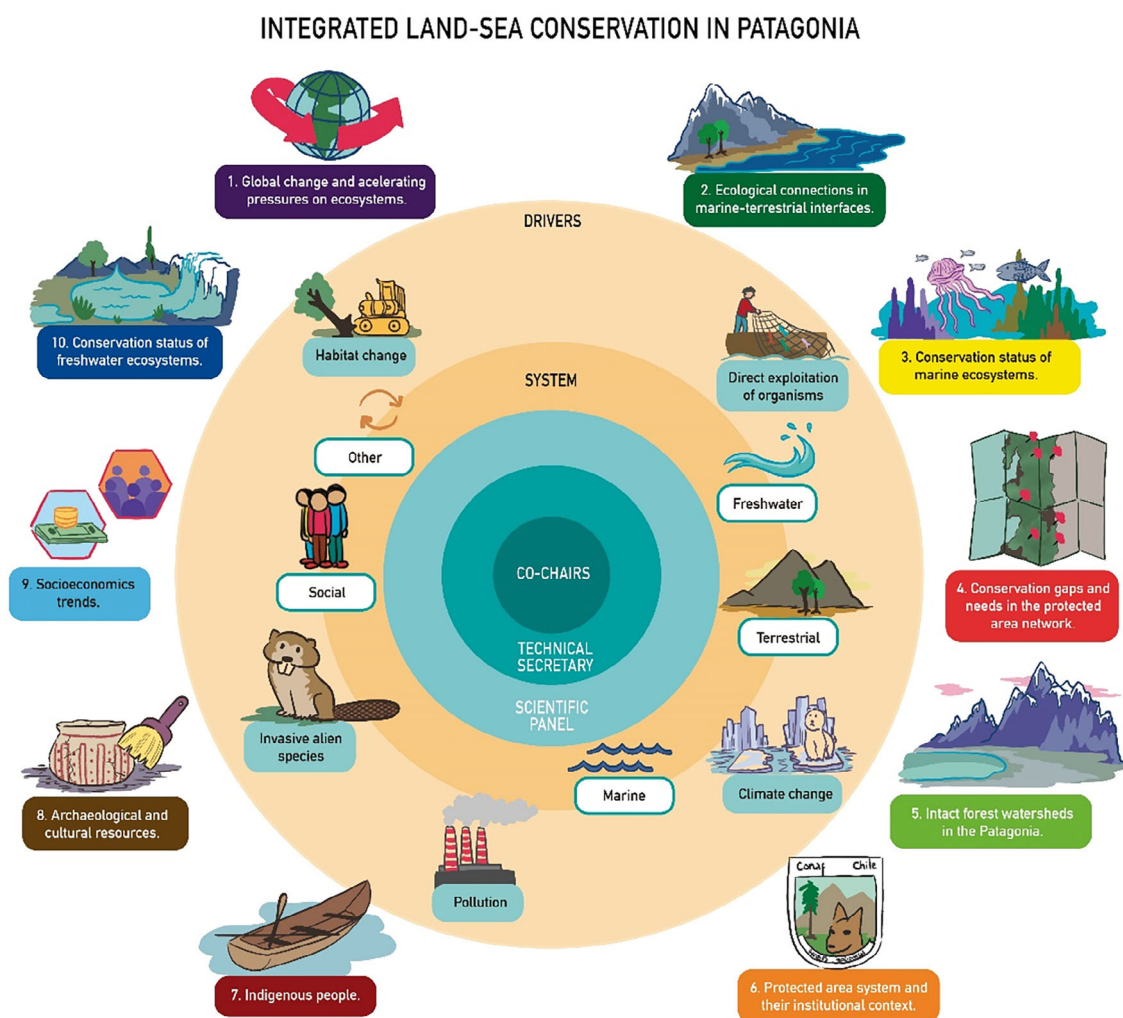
INTEGRATED LAND-SEA CONSERVATION IN PATAGONIA

1. Global change and acelerating pressures on ecosystems.

2. Ecological connections in marine-terrestrial interfaces.

DRIVERS

10. Conservation status of freshwater ecosystems.

Habitat change

3. Conservation status of marine ecosystems.

Direct exploitation of organisms

SYSTEM

Other

Freshwater

9. Socioeconomics trends.

CO-CHAIRS

4. Conservation gaps and needs in the protected area network.

Social

Terrestrial

TECHNICAL SECRETARY

SCIENTIFIC PANEL

Invasive alien species

8. Archaeological and cultural resources.

Marine

Climate change

5. Intact forest watersheds in the Patagonia.

Pollution

Conaf Chile

7. Indigenous people.

6. Protected area system and their institutional context.